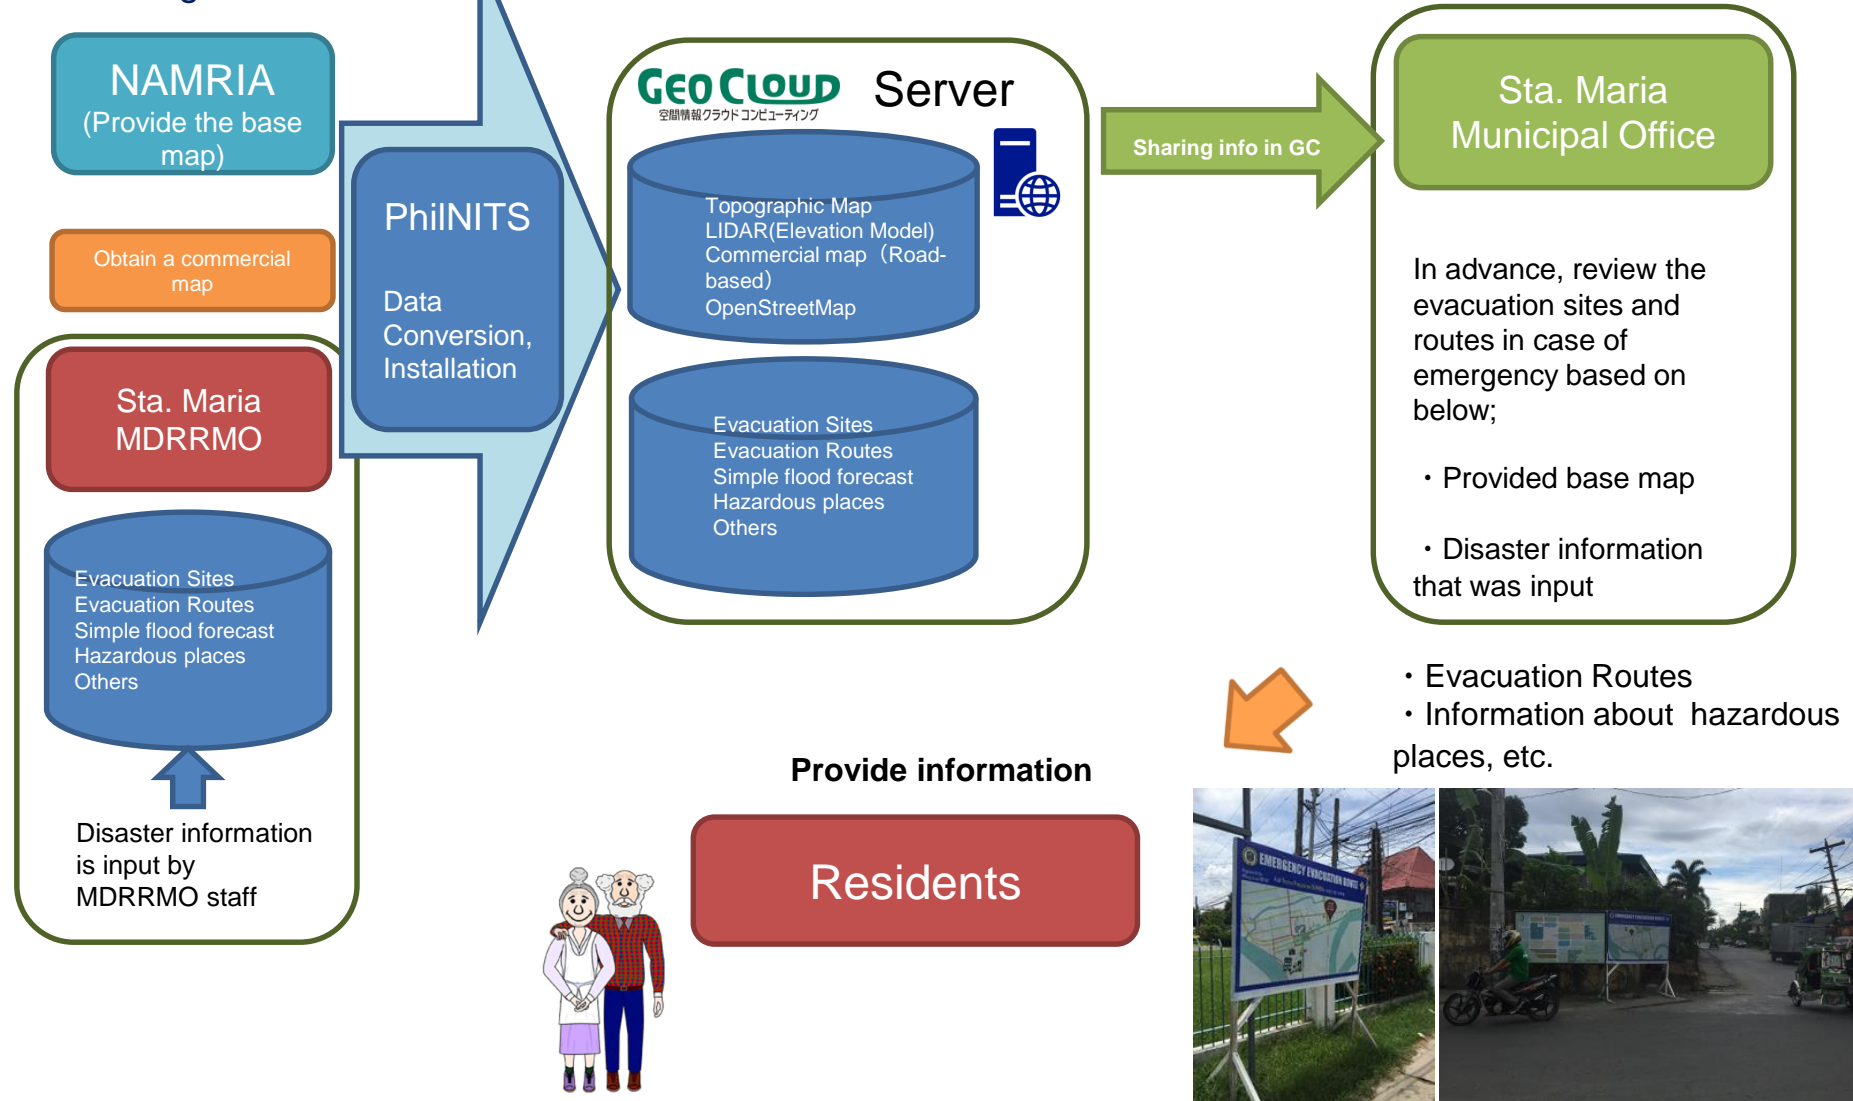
NAMRIA
(Provide the base map)

Obtain a commercial map

Sta. Maria
MDRRMO

Evacuation Sites
Evacuation Routes
Simple flood forecast
Hazardous places
Others

Disaster information is input by MDRRMO staff

PhilNITS

Data Conversion, Installation

GEO CLOUD
空間情報クラウドコンピューティング
Server

Topographic Map
LIDAR(Elevation Model)
Commercial map（Road-based）
OpenStreetMap

Evacuation Sites
Evacuation Routes
Simple flood forecast
Hazardous places
Others

Sharing info in GC

Sta. Maria
Municipal Office

In advance, review the evacuation sites and routes in case of emergency based on below;

・Provided base map

・Disaster information that was input

・Evacuation Routes
・Information about hazardous places, etc.

Provide information

Residents

EMERGENCY EVACUATION ROUTE